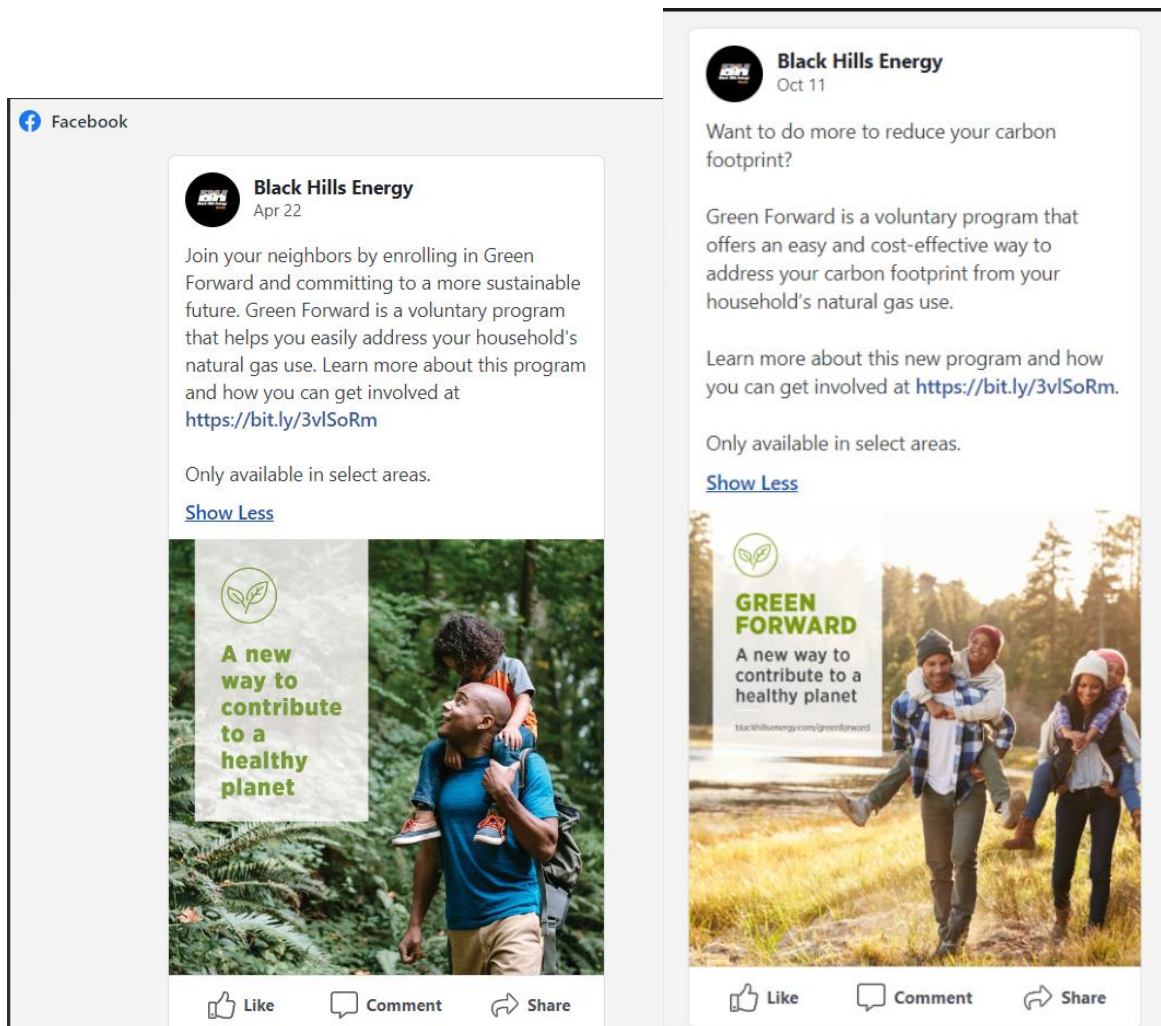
Facebook

Black Hills Energy
Apr 22

Join your neighbors by enrolling in Green Forward and committing to a more sustainable future. Green Forward is a voluntary program that helps you easily address your household's natural gas use. Learn more about this program and how you can get involved at https://bit.ly/3vlSoRm

Only available in select areas.

Show Less

A new way to contribute to a healthy planet

Like Comment Share

Black Hills Energy
Oct 11

Want to do more to reduce your carbon footprint?

Green Forward is a voluntary program that offers an easy and cost-effective way to address your carbon footprint from your household's natural gas use.

Learn more about this new program and how you can get involved at https://bit.ly/3vlSoRm.

Only available in select areas.

Show Less

GREEN FORWARD
A new way to contribute to a healthy planet
blackhillsenergy.com/greenforward

Like Comment Share